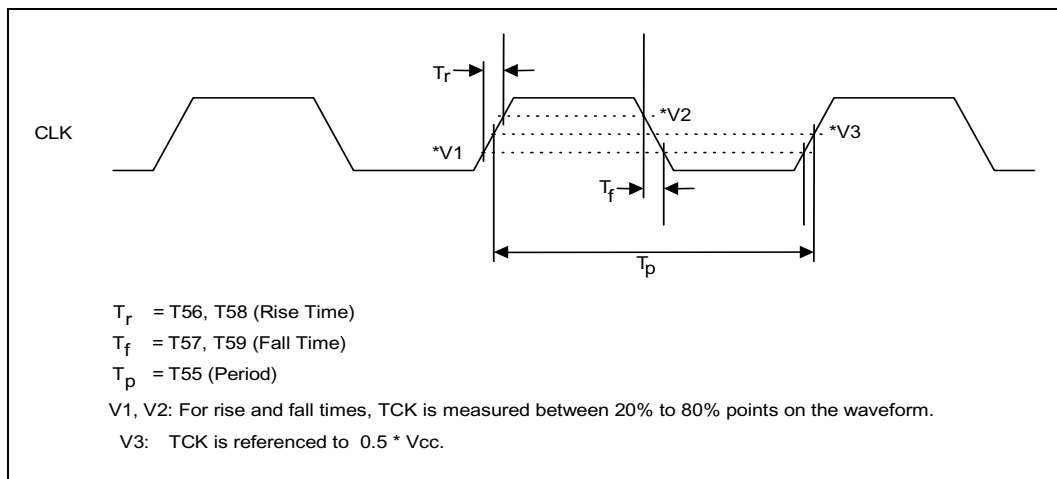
$T_r$

CLK

*V2

*V1

*V3

$T_f$

$T_p$

$T_r$ = T56, T58 (Rise Time)

$T_f$ = T57, T59 (Fall Time)

$T_p$ = T55 (Period)

V1, V2: For rise and fall times, TCK is measured between 20% to 80% points on the waveform.

V3: TCK is referenced to 0.5 * Vcc.